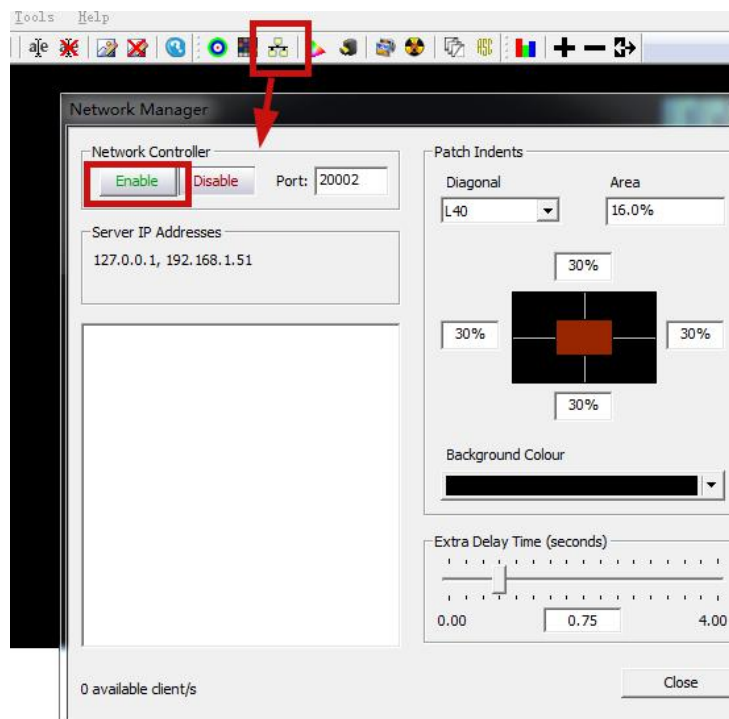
Tools Help

Network Manager

Network Controller
Enable Disable Port: 20002

Server IP Addresses
127.0.0.1, 192.168.1.51

Patch Indents
Diagonal
L40
Area
16.0%

30%
30%
30%
30%

Background Colour

Extra Delay Time (seconds)
0.00 0.75 4.00

0 available client/s

Close